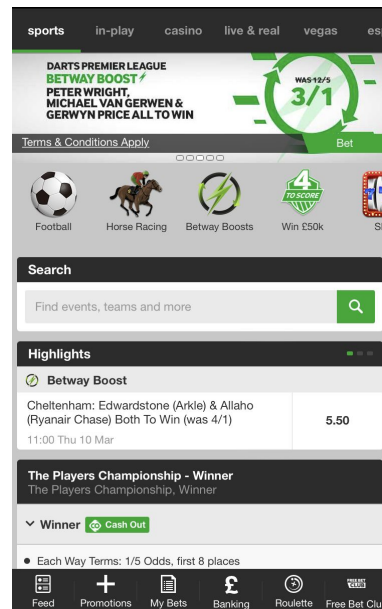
sports in-play casino live & real vegas es

DARTS PREMIER LEAGUE
BETWAY BOOST
PETER WRIGHT, MICHAEL VAN GERWEN & GERWYN PRICE ALL TO WIN

WAS 12/5
3/1

Terms & Conditions Apply

Bet

4 TO SCORE

Football Horse Racing Betway Boosts Win £50k S

Search

Find events, teams and more

Highlights

Betway Boost

Cheltenham: Edwardstone (Arkle) & Allaho (Ryanair Chase) Both To Win (was 4/1)

5.50

11:00 Thu 10 Mar

The Players Championship - Winner
The Players Championship, Winner

Winner Cash Out

• Each Way Terms: 1/5 Odds, first 8 places

Feed Promotions My Bets Banking Roulette Free Bet Clu